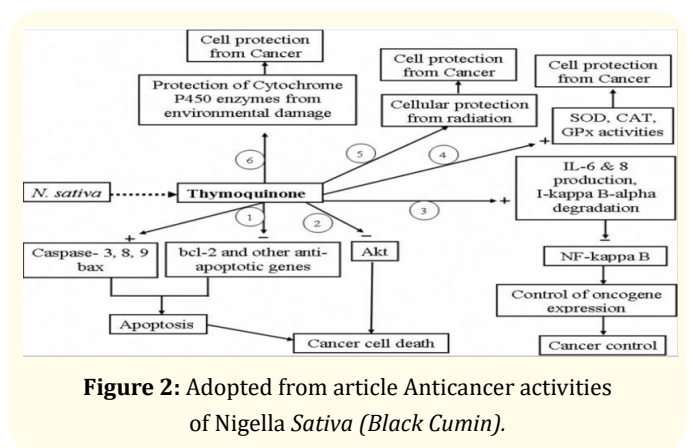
Cell protection from Cancer

Protection of Cytochrome P450 enzymes from environmental damage

Cell protection from Cancer

Cellular protection from radiation

Cell protection from Cancer

SOD, CAT, GPx activities

6

5

4

+

N. sativa

Thymoquinone

IL-6 & 8 production, I-kappa B-alpha degradation

1

2

3

+

+

−

−

−

Caspase- 3, 8, 9 bax

bcl-2 and other anti-apoptotic genes

Akt

NF-kappa B

Control of oncogene expression

Apoptosis

Cancer cell death

Cancer control

**Figure 2:** Adopted from article Anticancer activities of Nigella *Sativa (Black Cumin).*